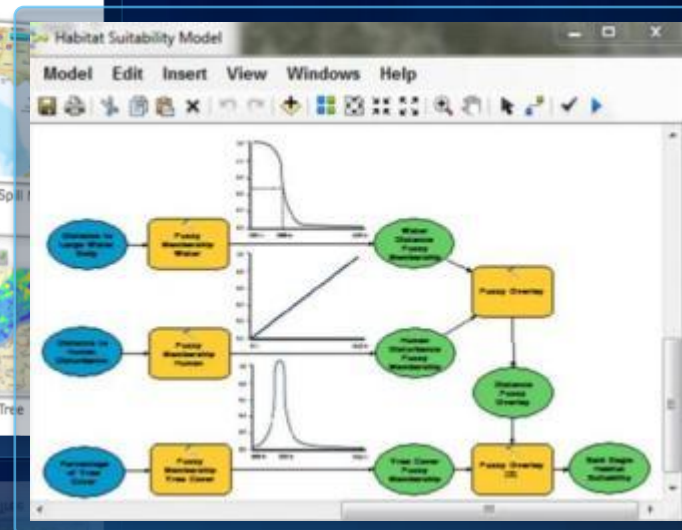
Habitat Suitability Model

Model Edit Insert View Windows Help

Spill

Tree

Distance to Large Water Body

Fuzzy Membership Water

Water Distance Fuzzy Membership

Fuzzy Overlay

Distance to Human Disturbance

Fuzzy Membership Human

Human Disturbance Fuzzy Membership

Distance Fuzzy Overlay

Percentage of Tree Cover

Fuzzy Membership Tree Cover

Tree Cover Fuzzy Membership

Fuzzy Overlay (2)

Bald Eagle Habitat Suitability